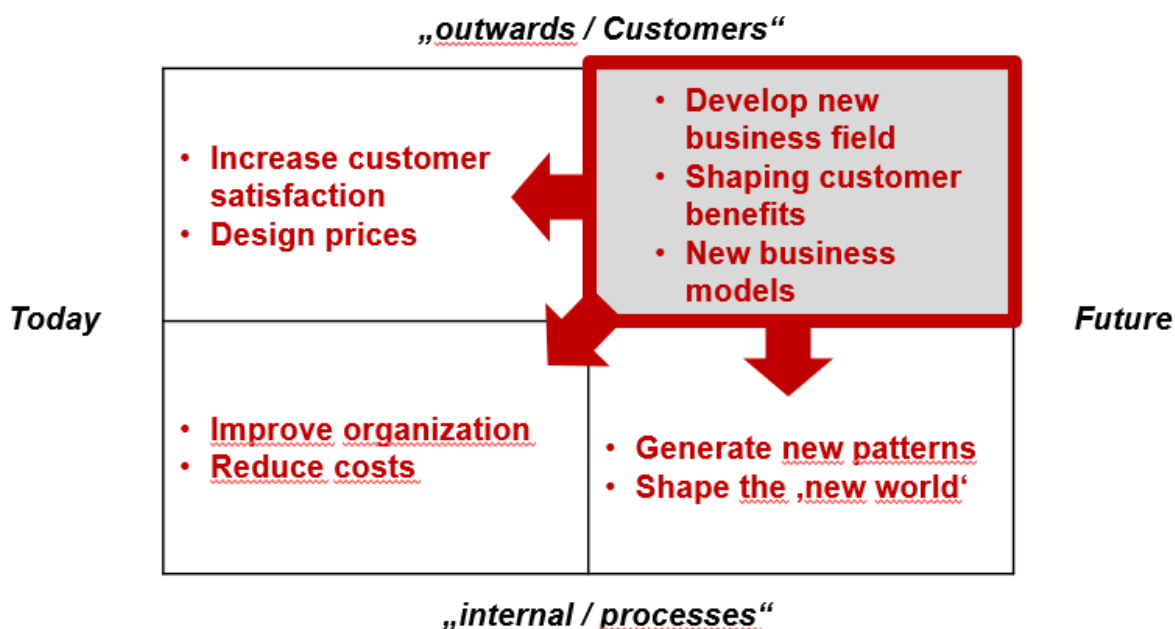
„outwards / Customers“

• Increase customer satisfaction
• Design prices

• Develop new business field
• Shaping customer benefits
• New business models

Today

Future

• Improve organization
• Reduce costs

• Generate new patterns
• Shape the ‚new world‘

„internal / processes“